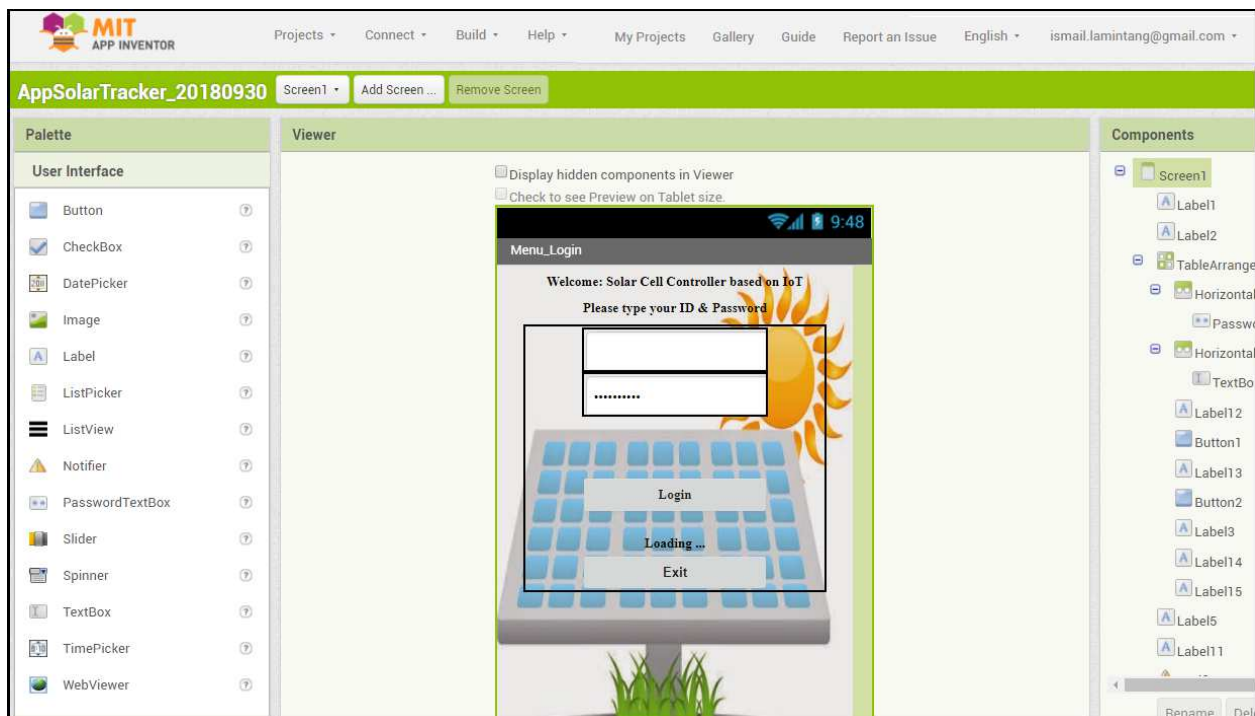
MIT APP INVENTOR

Projects ▾ Connect ▾ Build ▾ Help ▾ My Projects Gallery Guide Report an Issue English ▾ ismail.lamintang@gmail.com ▾

AppSolarTracker_20180930 Screen1 ▾ Add Screen ... Remove Screen

Palette

User Interface

Button
CheckBox
DatePicker
Image
Label
ListPicker
ListView
Notifier
PasswordTextBox
Slider
Spinner
TextBox
TimePicker
WebViewer

Viewer

Display hidden components in Viewer
Check to see Preview on Tablet size.

9:48

Menu_Login

Welcome: Solar Cell Controller based on IoT

Please type your ID & Password

..........

Login

Loading ...

Exit

Components

Screen1
Label1
Label2
TableArrange
Horizontal
Passw
Horizontal
TextBo
Label12
Button1
Label13
Button2
Label3
Label14
Label15
Label5
Label11

Rename Del